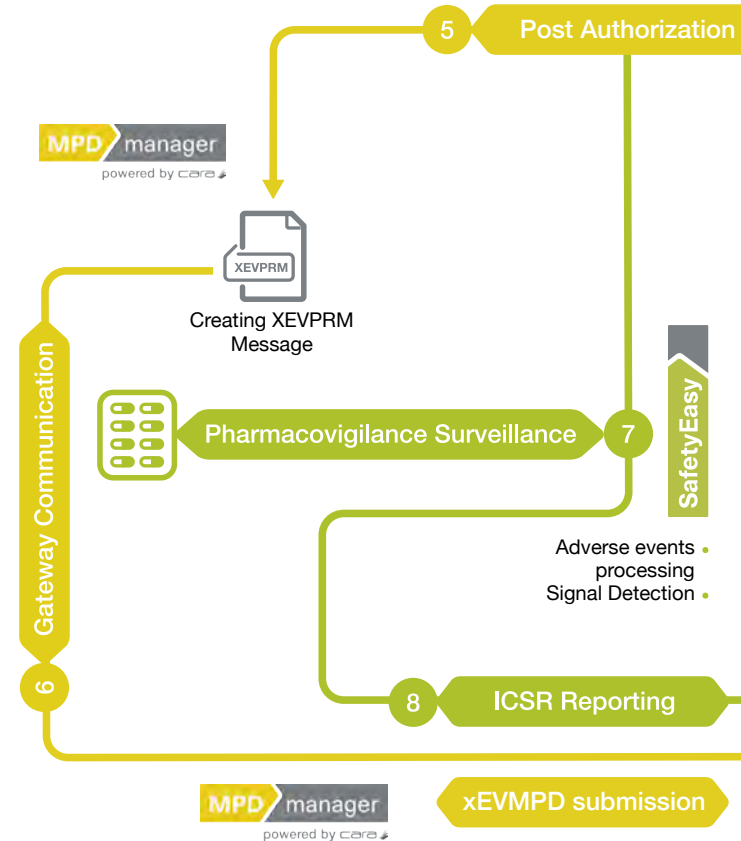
5 Post Authorization

MPD manager
powered by cara

XEVPRM
Creating XEVPRM Message

Gateway Communication

6

Pharmacovigilance Surveillance 7

SafetyEasy

Adverse events processing
Signal Detection

8 ICSR Reporting

MPD manager
powered by cara

xEVMPD submission